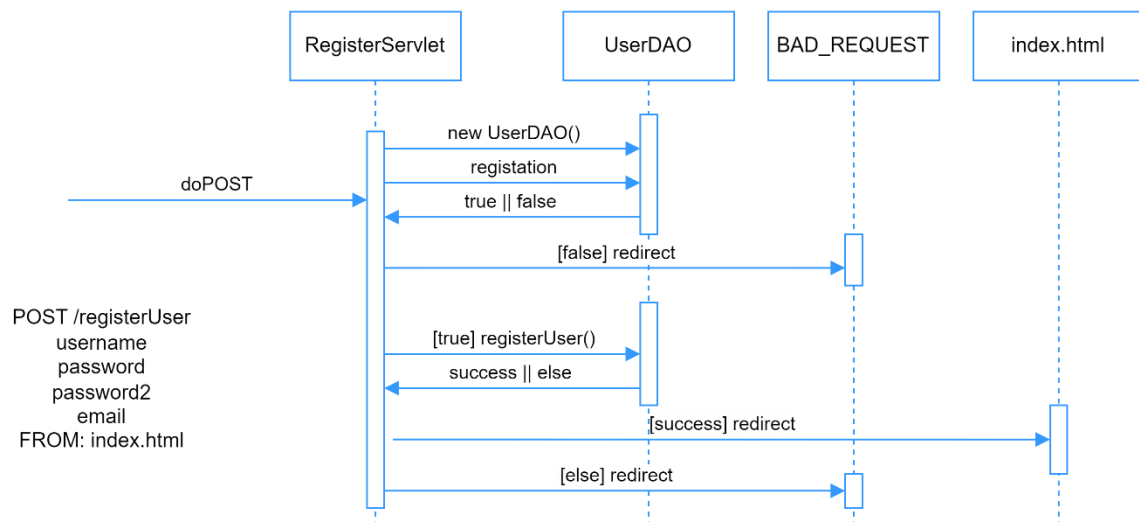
RegisterServlet
UserDAO
BAD_REQUEST
index.html

doPOST

new UserDAO()
registation
true || false
[false] redirect

POST /registerUser
username
password
password2
email
FROM: index.html

[true] registerUser()
success || else
[success] redirect
[else] redirect